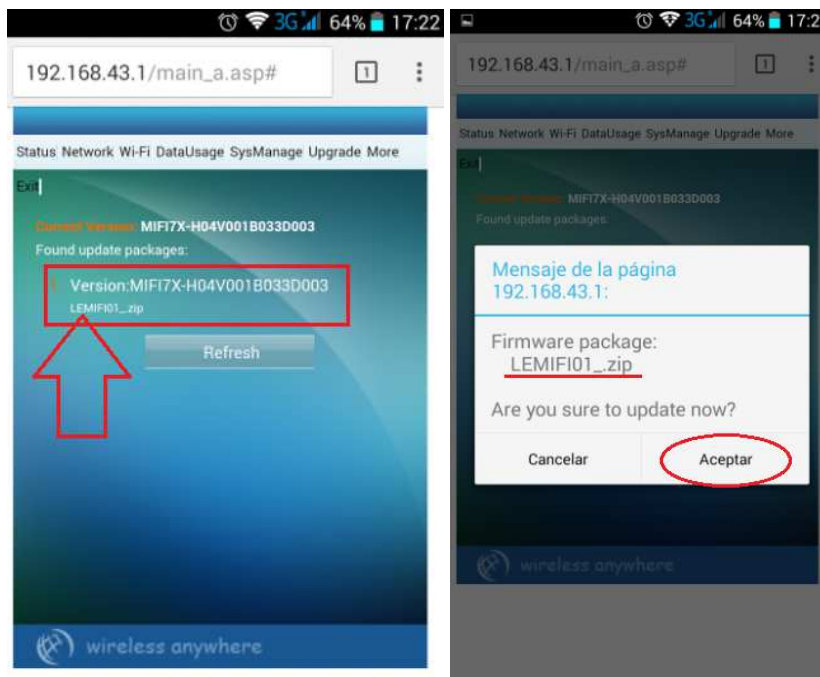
3G 64% 17:22

192.168.43.1/main_a.asp#

1

Status Network Wi-Fi DataUsage SysManage Upgrade More

Exit

Current Version: MIFI7X-H04V001B033D003

Found update packages:

Version:MIFI7X-H04V001B033D003

LEMIFI01_.zip

Refresh

wireless anywhere

3G 64% 17:2

192.168.43.1/main_a.asp#

1

Status Network Wi-Fi DataUsage SysManage Upgrade More

Exit

Current Version: MIFI7X-H04V001B033D003

Found update packages:

Mensaje de la página 192.168.43.1:

Firmware package: LEMIFI01_.zip

Are you sure to update now?

Cancelar

Aceptar

wireless anywhere